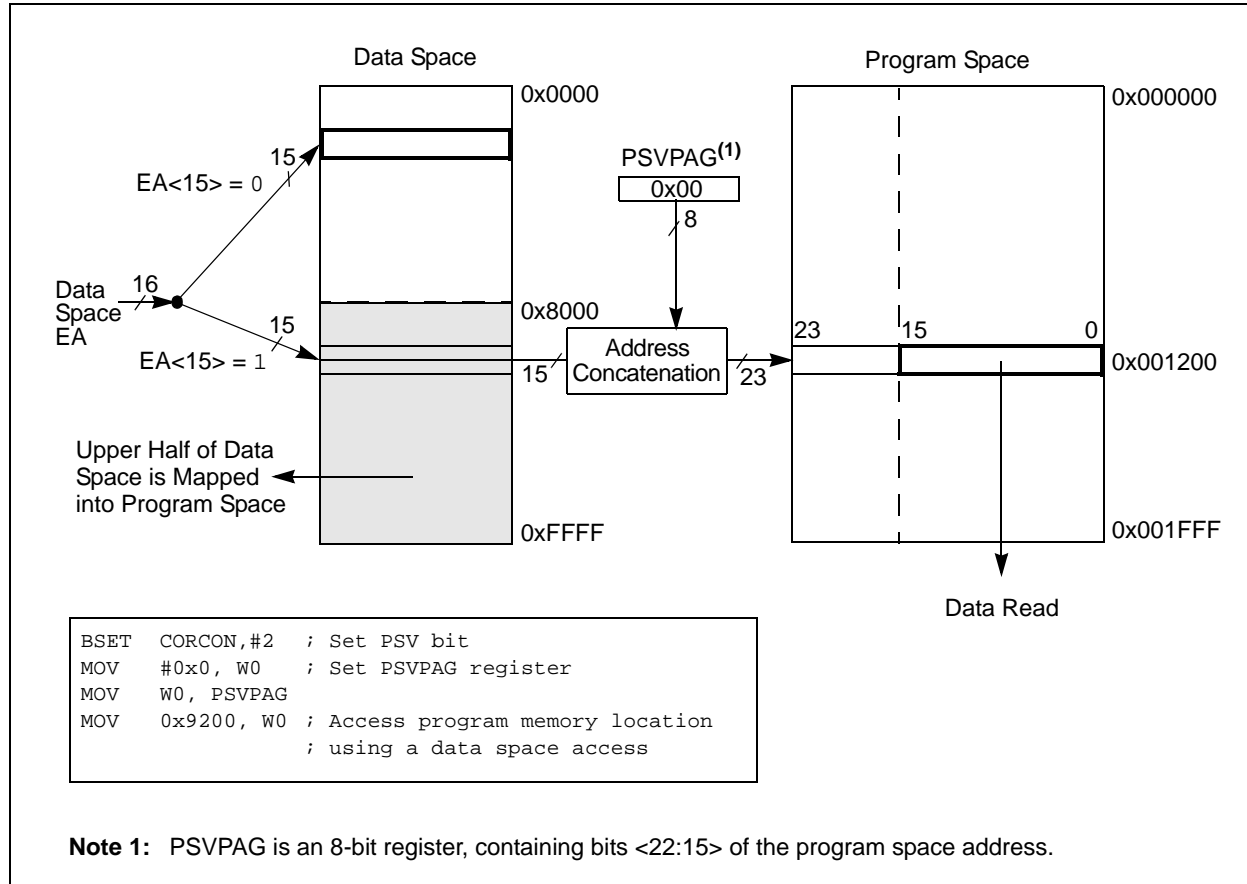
Data Space

0x0000

15

EA<15> = 0

PSVPAG$^{(1)}$

0x00

8

Data Space EA

16

0x8000

15

EA<15> = 1

Address Concatenation

15

23

Upper Half of Data Space is Mapped into Program Space

0xFFFF

Program Space

0x000000

23

15

0

0x001200

0x001FFF

Data Read

```
BSET   CORCON,#2  ; Set PSV bit
MOV    #0x0, W0   ; Set PSVPAG register
MOV    W0, PSVPAG
MOV    0x9200, W0 ; Access program memory location
                  ; using a data space access
```

**Note 1:** PSVPAG is an 8-bit register, containing bits <22:15> of the program space address.